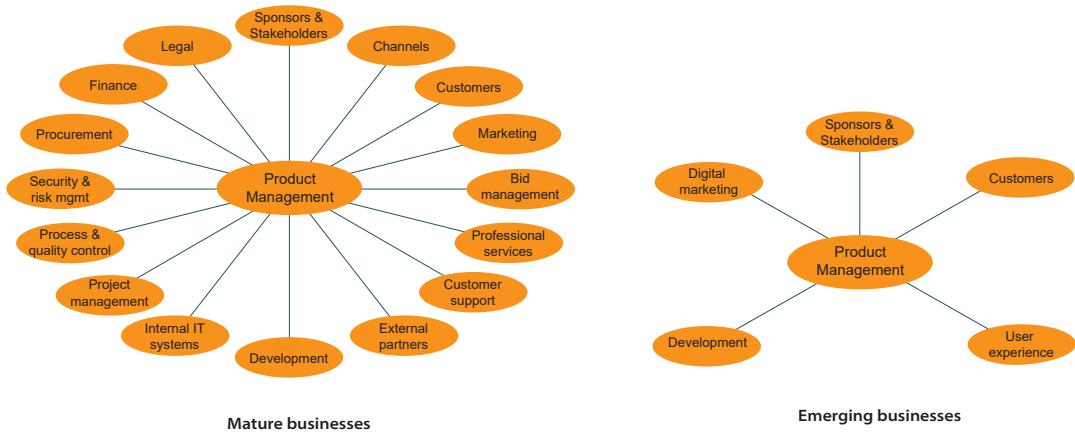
Sponsors & Stakeholders

Legal

Channels

Finance

Customers

Procurement

Marketing

Product Management

Security & risk mgmt

Bid management

Process & quality control

Professional services

Project management

Customer support

Internal IT systems

External partners

Development

Mature businesses

Sponsors & Stakeholders

Digital marketing

Customers

Product Management

Development

User experience

Emerging businesses